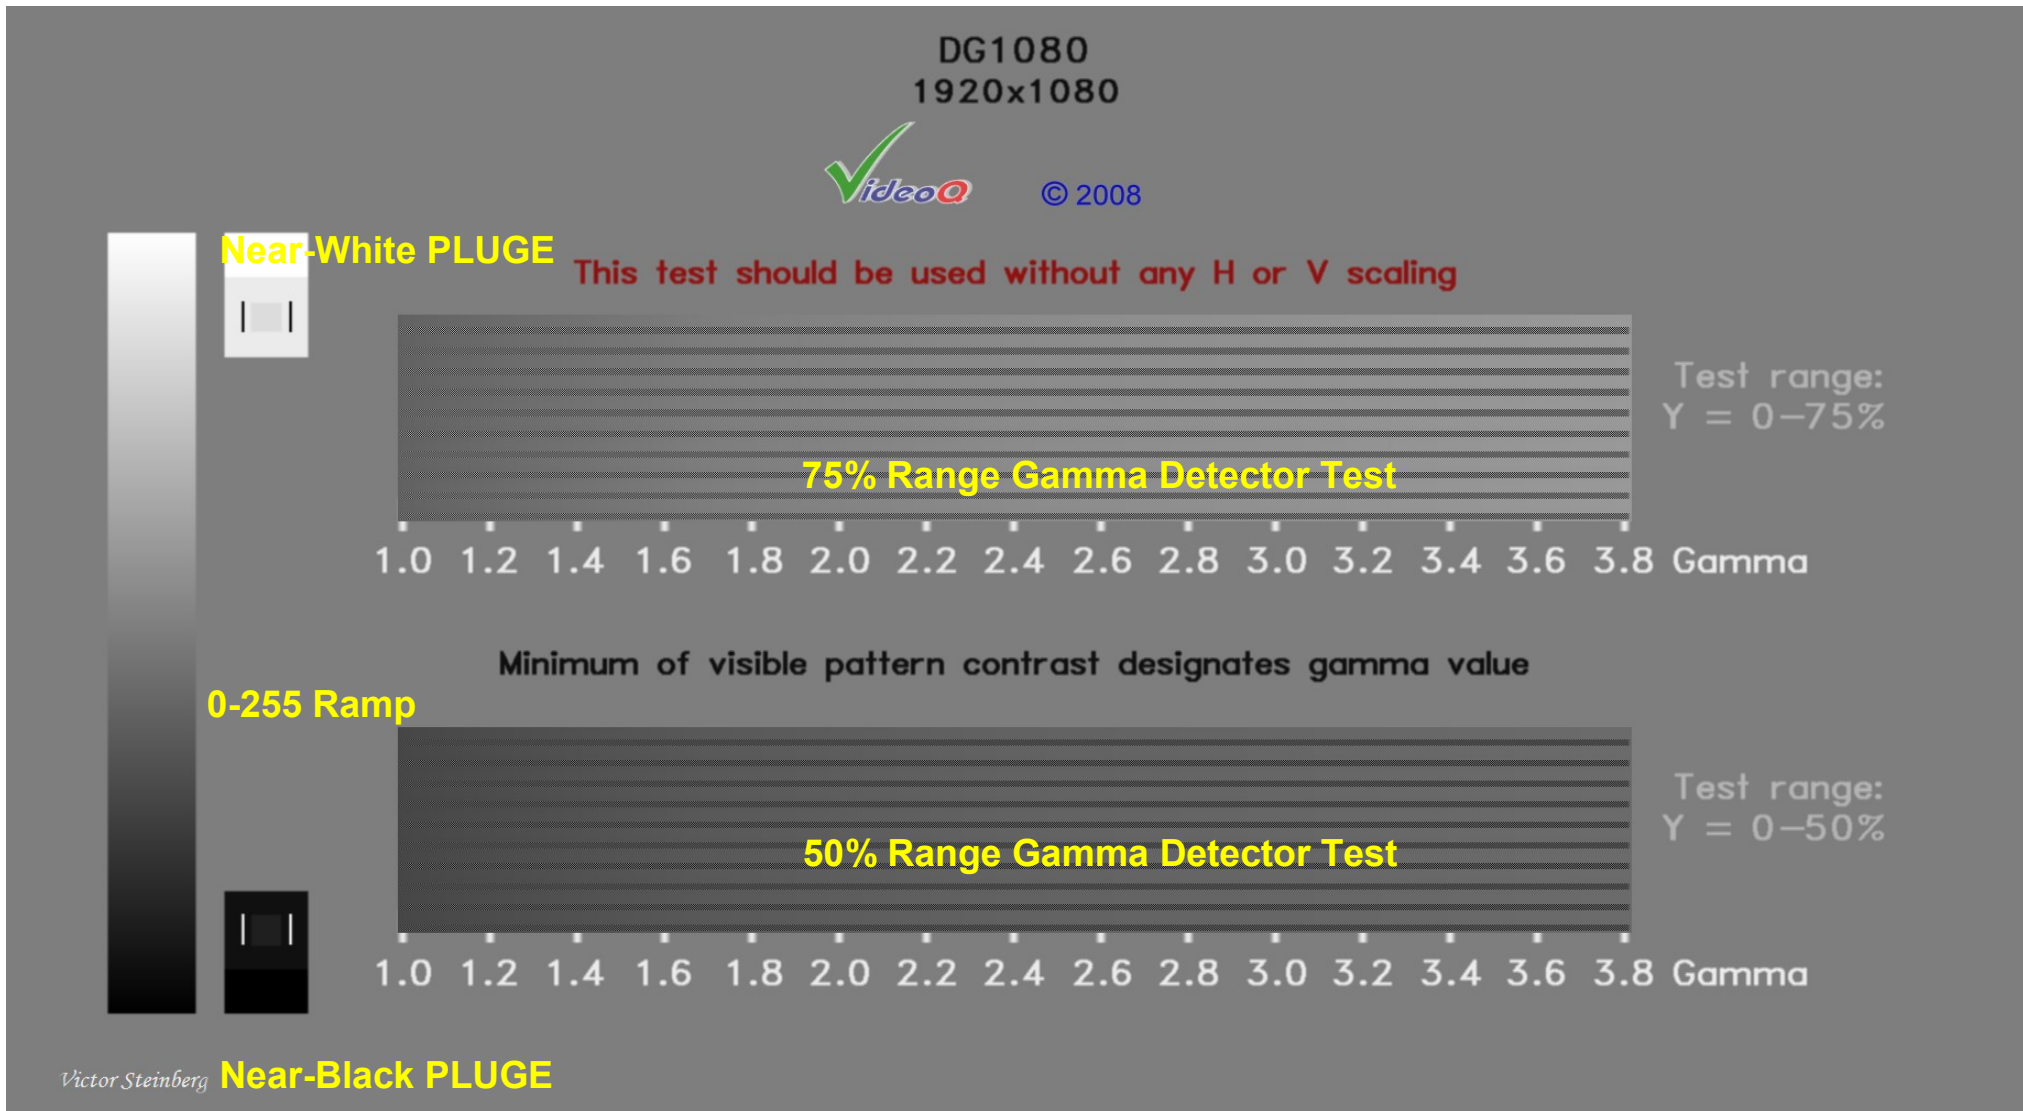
DG1080
1920x1080

VideoQ © 2008

Near-White PLUGE

This test should be used without any H or V scaling

Test range:
Y = 0–75%

75% Range Gamma Detector Test

1.0 1.2 1.4 1.6 1.8 2.0 2.2 2.4 2.6 2.8 3.0 3.2 3.4 3.6 3.8 Gamma

Minimum of visible pattern contrast designates gamma value

0-255 Ramp

Test range:
Y = 0–50%

50% Range Gamma Detector Test

1.0 1.2 1.4 1.6 1.8 2.0 2.2 2.4 2.6 2.8 3.0 3.2 3.4 3.6 3.8 Gamma

Victor Steinberg Near-Black PLUGE